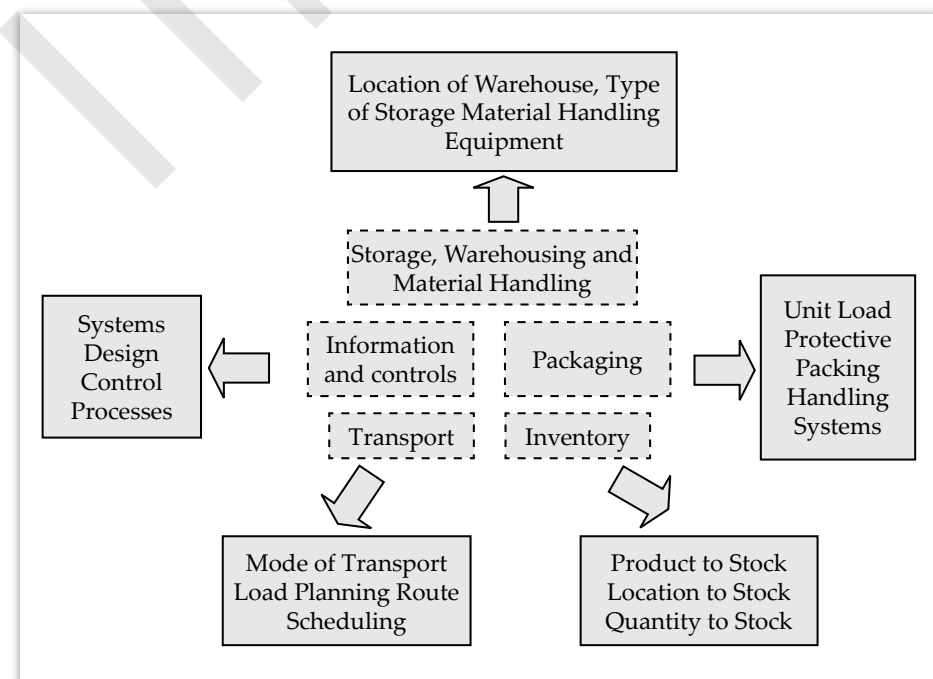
Location of Warehouse, Type of Storage Material Handling Equipment

Storage, Warehousing and Material Handling

Systems Design Control Processes

Information and controls

Packaging

Unit Load Protective Packing Handling Systems

Transport

Inventory

Mode of Transport Load Planning Route Scheduling

Product to Stock Location to Stock Quantity to Stock